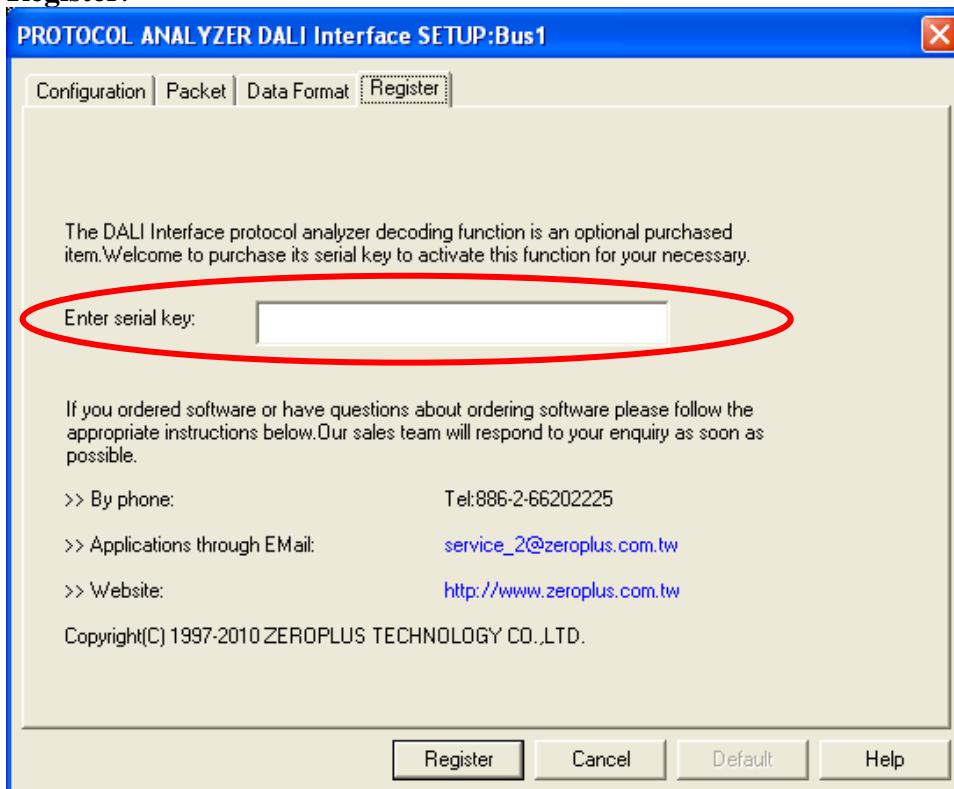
PROTOCOL ANALYZER DALI Interface SETUP:Bus1

Configuration | Packet | Data Format | Register

The DALI Interface protocol analyzer decoding function is an optional purchased item.Welcome to purchase its serial key to activate this function for your necessary.

Enter serial key:

If you ordered software or have questions about ordering software please follow the appropriate instructions below.Our sales team will respond to your enquiry as soon as possible.

>> By phone: Tel:886-2-66202225

>> Applications through EMail: service_2@zeroplus.com.tw

>> Website: http://www.zeroplus.com.tw

Copyright(C) 1997-2010 ZEROPLUS TECHNOLOGY CO.,LTD.

Register | Cancel | Default | Help